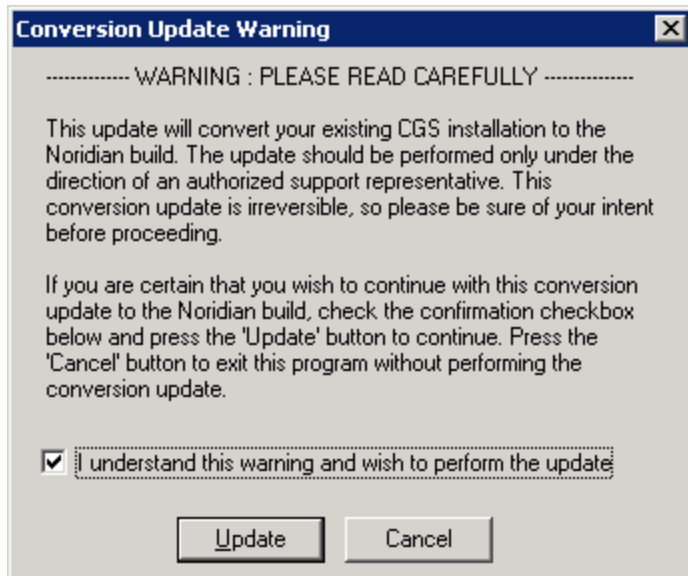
Conversion Update Warning

------------- WARNING : PLEASE READ CAREFULLY --------------

This update will convert your existing CGS installation to the Noridian build. The update should be performed only under the direction of an authorized support representative. This conversion update is irreversible, so please be sure of your intent before proceeding.

If you are certain that you wish to continue with this conversion update to the Noridian build, check the confirmation checkbox below and press the 'Update' button to continue. Press the 'Cancel' button to exit this program without performing the conversion update.

I understand this warning and wish to perform the update

Update

Cancel